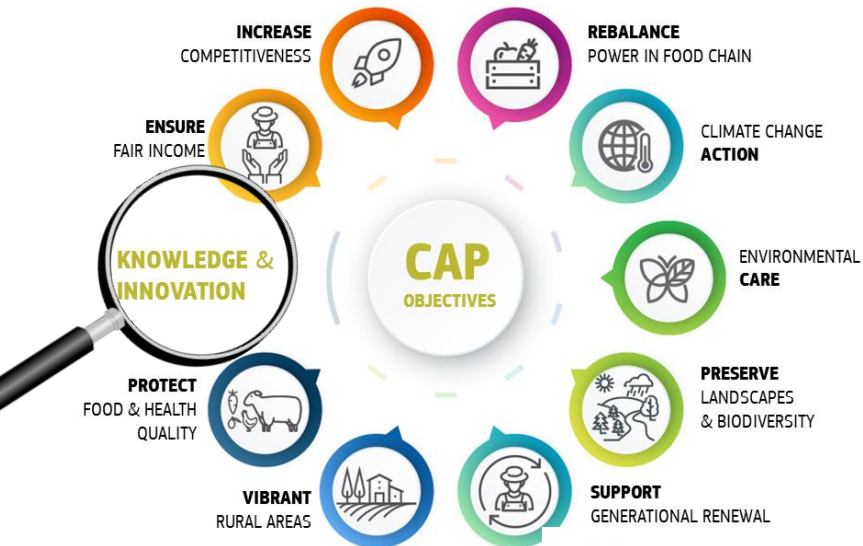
INCREASE
COMPETITIVENESS

REBALANCE
POWER IN FOOD CHAIN

ENSURE
FAIR INCOME

CLIMATE CHANGE
ACTION

KNOWLEDGE &
INNOVATION

CAP
OBJECTIVES

ENVIRONMENTAL
CARE

PROTECT
FOOD & HEALTH
QUALITY

PRESERVE
LANDSCAPES
& BIODIVERSITY

VIBRANT
RURAL AREAS

SUPPORT
GENERATIONAL RENEWAL